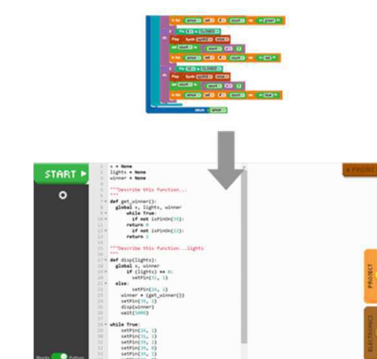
START

x = None
lights = None
winner = None

"""Describe this function...
"""
def get_winner():
    global x, lights, winner
    while True:
        if not isPinOn(23):
            return 1
        if not isPinOn(24):
            return 2

"""Describe this function...lights
"""
def disp(lights):
    global x, winner
    if (lights) == 0:
        setPin(25, 1)
    else:
        setPin(26, 1)
    winner = (get_winner())
    setPin(25, 1)
    disp(winner)
    wait(5000)

while True:
    setPin(25, 1)
    setPin(26, 1)
    setPin(25, 1)
    setPin(26, 1)

PROJECT